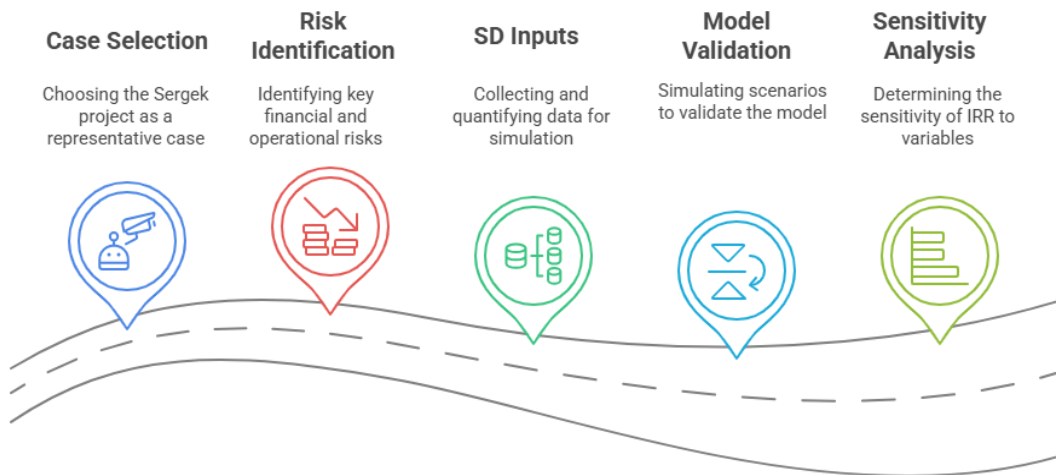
Case Selection

Choosing the Sergek project as a representative case

Risk Identification

Identifying key financial and operational risks

SD Inputs

Collecting and quantifying data for simulation

Model Validation

Simulating scenarios to validate the model

Sensitivity Analysis

Determining the sensitivity of IRR to variables